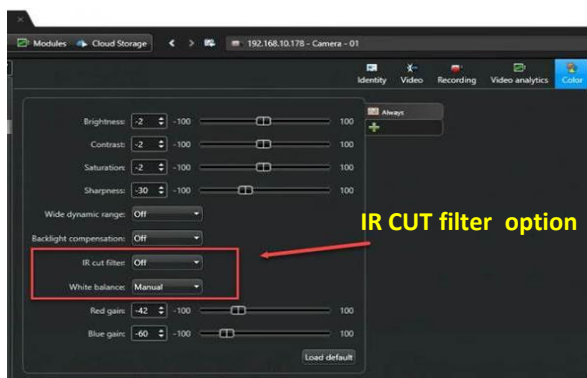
Modules Cloud Storage 192.168.10.178 - Camera - 01

Identity Video Recording Video analytics Color

Always

Brightness: -2 -100 100
Contrast: -2 -100 100
Saturation: -2 -100 100
Sharpness: -30 -100 100
Wide dynamic range: Off
Backlight compensation: Off
IR cut filter: Off
White balance: Manual
Red gain: -42 -100 100
Blue gain: -60 -100 100
Load default

IR CUT filter option